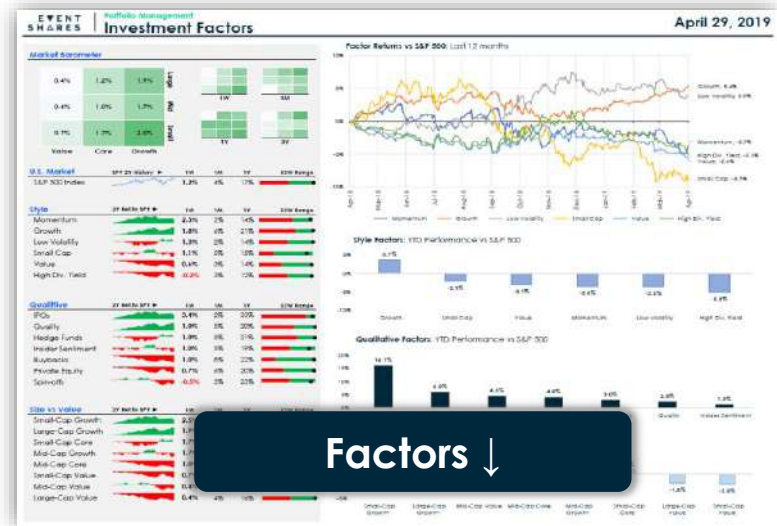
EVENT SHARES | Portfolio Management
Investment Factors
April 29, 2019

Market Barometer

| | | | |
|---|---|---|---|
| 0.4% | 1.2% | 1.9% | Large |
| 0.4% | 1.0% | 1.7% | Mid |
| 0.1% | 1.7% | 2.0% | Small |
| Value | Core | Growth | |

1W 1M 1Y 3Y

U.S. Market
S&P 500 Index 1.3% 4% 17%

Style
Momentum 2.3%
Growth 1.8%
Low Volatility 1.3%
Small Cap 1.1%
Value 0.6%
High Div. Yield -0.2%

Qualitative
IPOs 3.4%
Quality 1.8%
Hedge Funds 1.0%
Insider Sentiment 1.0%
Buybacks 1.0%
Private Equity 0.7%
Spin-offs -0.5%

Size vs Value
Small-Cap Growth
Large-Cap Growth
Small-Cap Core
Mid-Cap Growth
Mid-Cap Core
Small-Cap Value
Mid-Cap Value
Large-Cap Value 0.4%

Factor Returns vs S&P 500: Last 12 months

Style Factors: YTD Performance vs S&P 500

Growth Small Cap Value Momentum Low Volatility High Div. Yield

Qualitative Factors: YTD Performance vs S&P 500

14.1%

Factors ↓